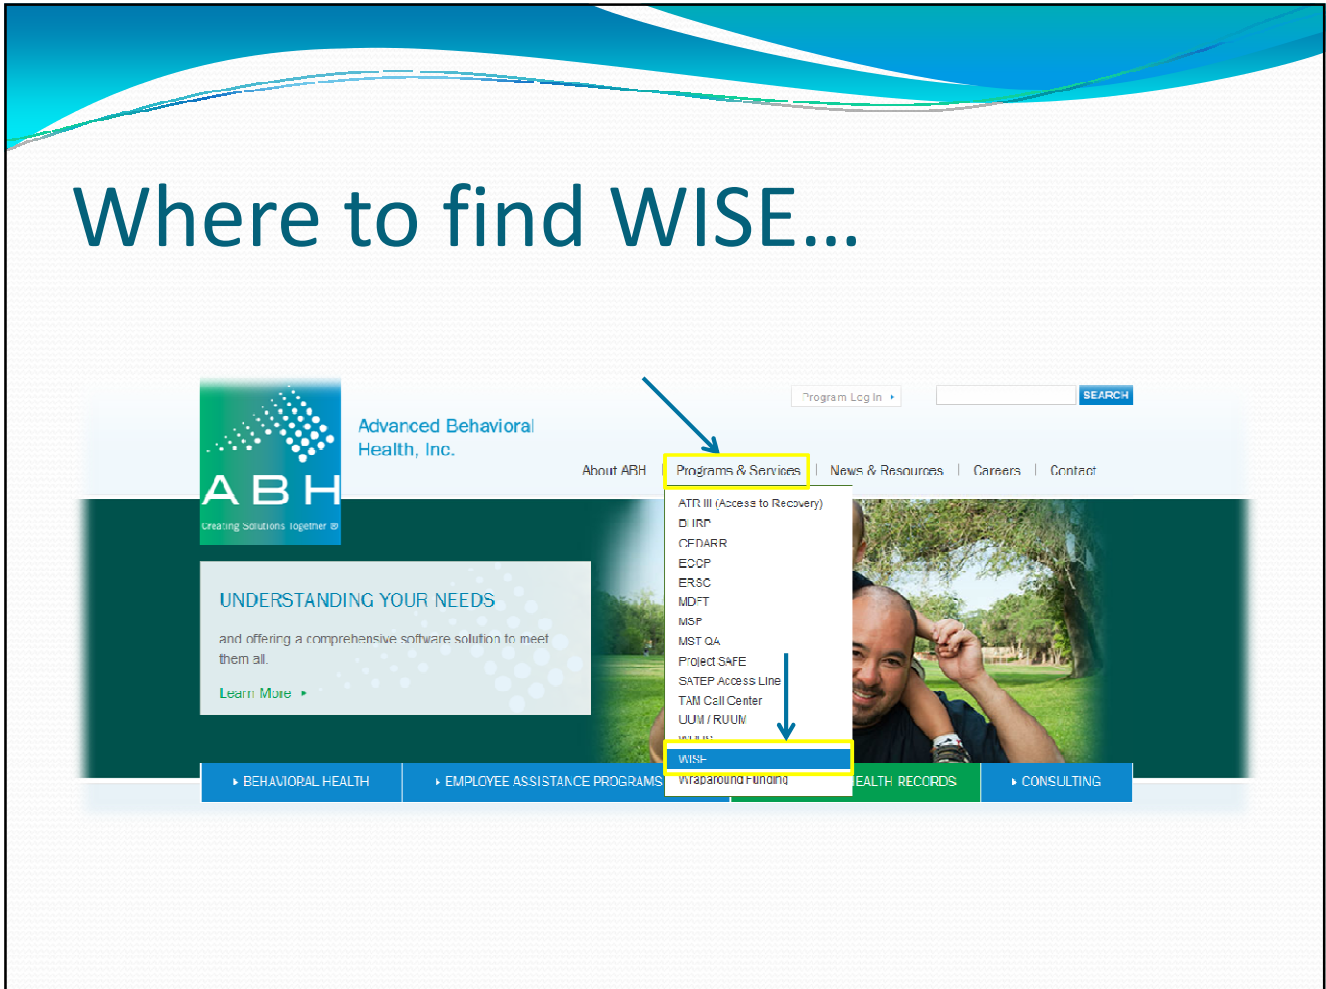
Where to find WISE…

Program Log In ▸

SEARCH

ABH
Creating Solutions Together ®

Advanced Behavioral Health, Inc.

About ABH | Programs & Services | News & Resources | Careers | Contact

ATR III (Access to Recovery)
BIRP
CEDARR
ECCP
ERSC
MDFT
MSP
MST QA
Project SAFE
SATEP Access Line
TAN Call Center
UUM / RUUM
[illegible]
WISE
Wraparound Funding

UNDERSTANDING YOUR NEEDS

and offering a comprehensive software solution to meet them all.

Learn More ▸

▸ BEHAVIORAL HEALTH | ▸ EMPLOYEE ASSISTANCE PROGRAMS | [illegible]EALTH RECORDS | ▸ CONSULTING